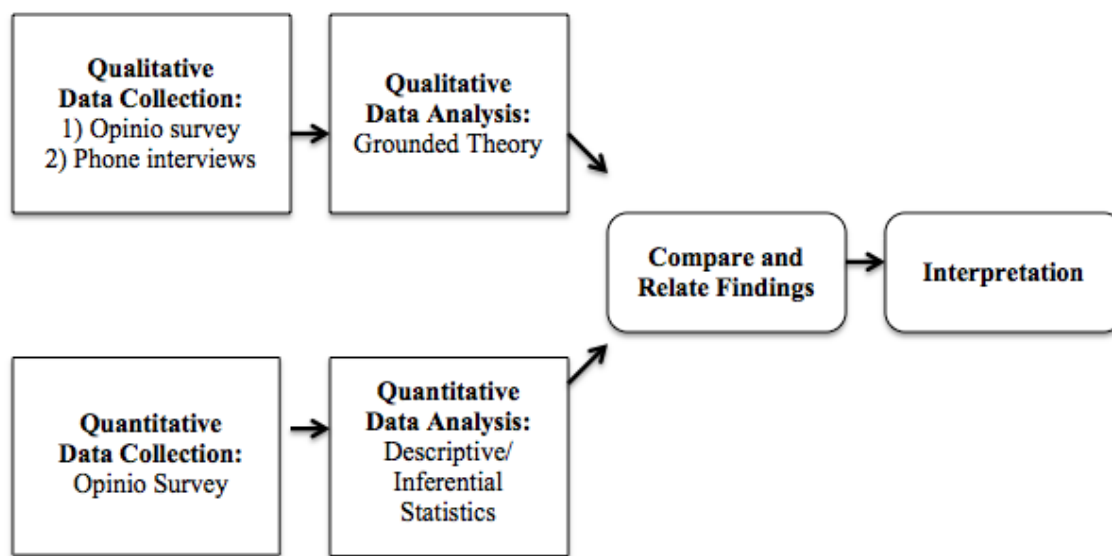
Qualitative Data Collection:
1) Opinio survey
2) Phone interviews

Qualitative Data Analysis:
Grounded Theory

Compare and Relate Findings

Interpretation

Quantitative Data Collection:
Opinio Survey

Quantitative Data Analysis:
Descriptive/ Inferential Statistics